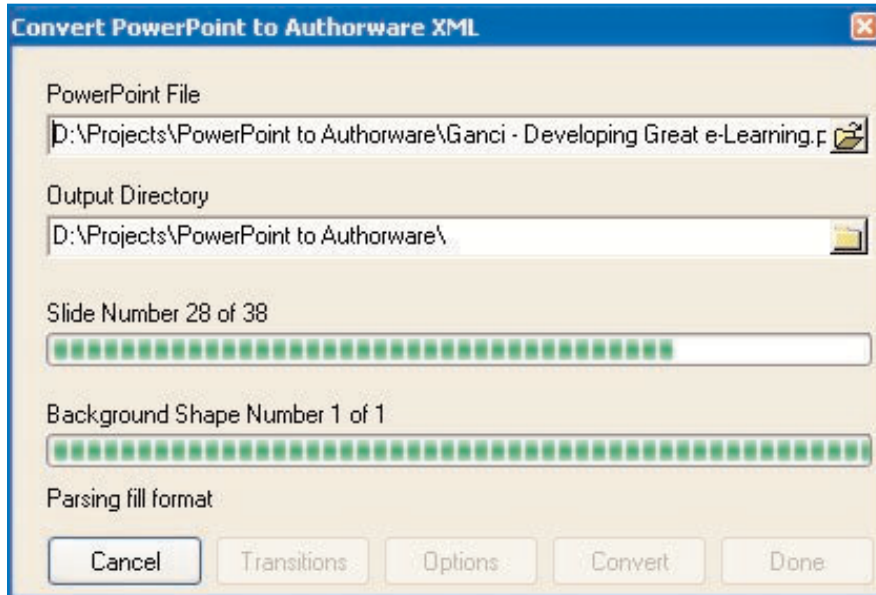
Convert PowerPoint to Authorware XML

PowerPoint File

D:\Projects\PowerPoint to Authorware\Ganci - Developing Great e-Learning.p

Output Directory

D:\Projects\PowerPoint to Authorware\

Slide Number 28 of 38

Background Shape Number 1 of 1

Parsing fill format

Cancel
Transitions
Options
Convert
Done